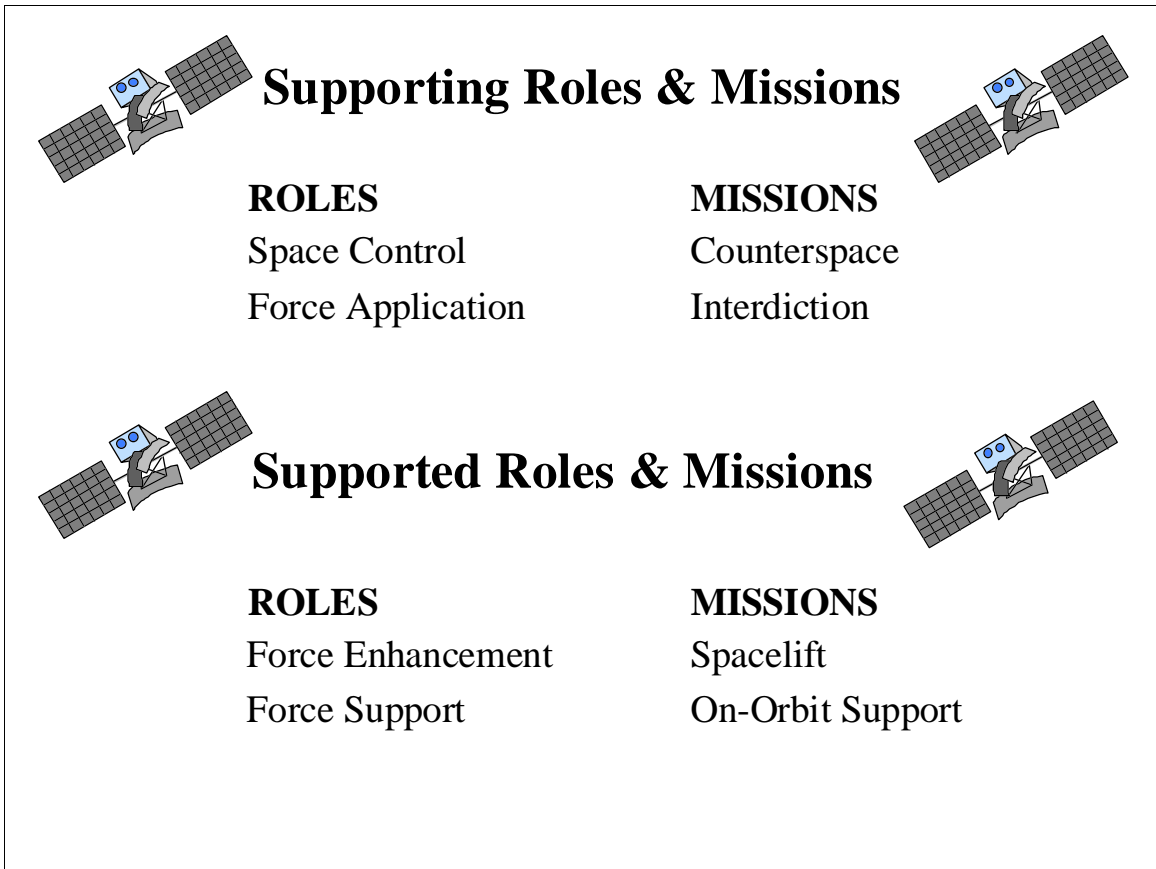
Supporting Roles & Missions

| ROLES | MISSIONS |
|---|---|
| Space Control | Counterspace |
| Force Application | Interdiction |

Supported Roles & Missions

| ROLES | MISSIONS |
|---|---|
| Force Enhancement | Spacelift |
| Force Support | On-Orbit Support |